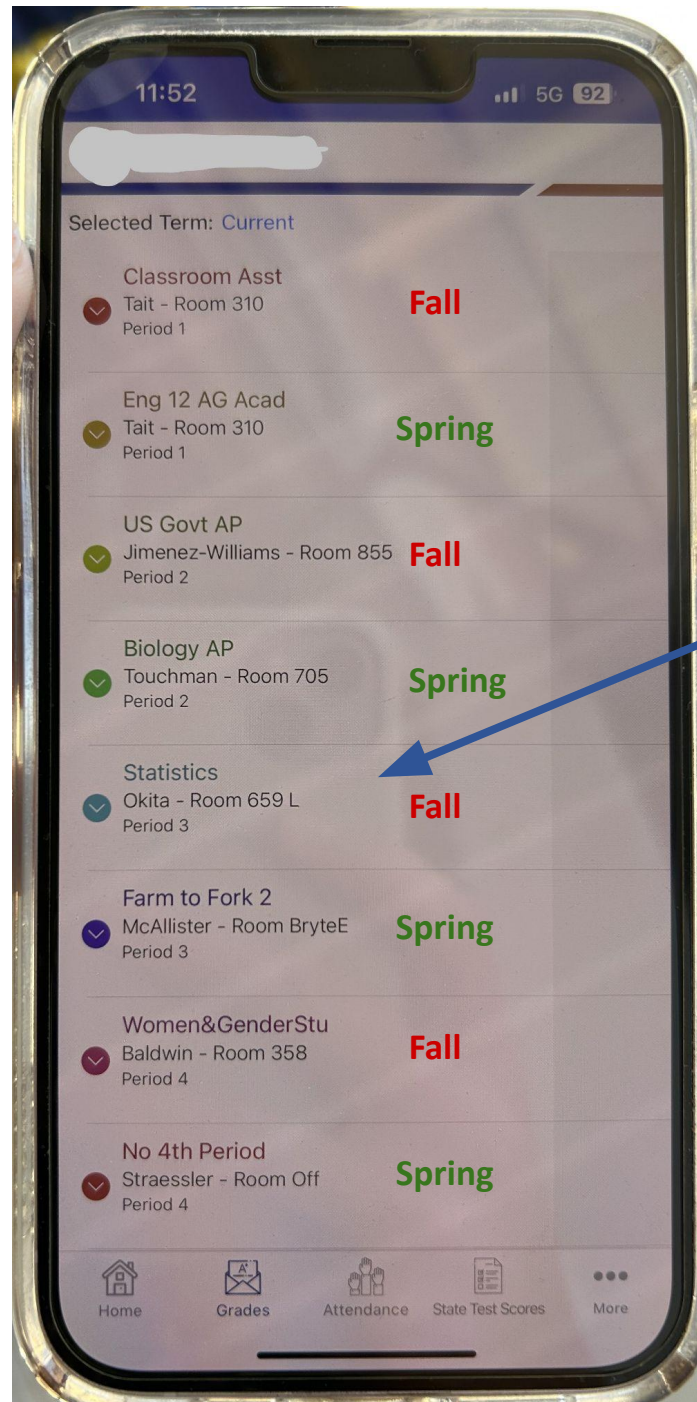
11:52

5G 92

Selected Term: Current

Classroom Asst
Tait - Room 310
Period 1

Fall

Eng 12 AG Acad
Tait - Room 310
Period 1

Spring

US Govt AP
Jimenez-Williams - Room 855
Period 2

Fall

Biology AP
Touchman - Room 705
Period 2

Spring

Statistics
Okita - Room 659 L
Period 3

Fall

Farm to Fork 2
McAllister - Room BryteE
Period 3

Spring

Women&GenderStu
Baldwin - Room 358
Period 4

Fall

No 4th Period
Straessler - Room Off
Period 4

Spring

Home
Grades
Attendance
State Test Scores
More